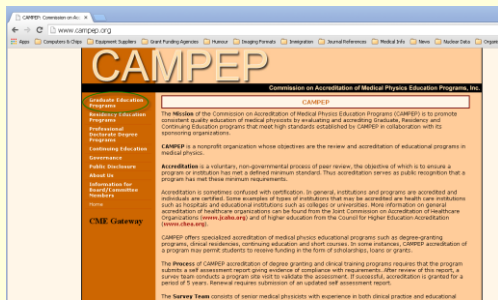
CAMPEP: Commission on Ac

www.campep.org

Apps | Computers & Chips | Equipment Suppliers | Grant Funding Agencies | Humour | Imaging Formats | Immigration | Journal References | Medical Info | News | Nuclear Data | Organ

CAMPEP

Commission on Accreditation of Medical Physics Education Programs, Inc.

Graduate Education Programs
Residency Education Programs
Professional Doctorate Degree Programs
Continuing Education
Governance
Public Disclosure
About Us
Information for Board/Committee Members
Site Map

CME Gateway

CAMPEP

The Mission of the Commission on Accreditation of Medical Physics Education Programs (CAMPEP) is to promote consistent quality education of medical physicists by evaluating and accrediting Graduate, Residency and Continuing Education programs that meet high standards established by CAMPEP in collaboration with its sponsoring organizations.

CAMPEP is a nonprofit organization whose objectives are the review and accreditation of educational programs in medical physics.

Accreditation is a voluntary, non-governmental process of peer review, the objective of which is to ensure a program or institution has met a defined minimum standard. Thus accreditation serves as public recognition that a program has met these minimum requirements.

Accreditation is sometimes confused with certification. In general, institutions and programs are accredited and individuals are certified. Some examples of types of institutions that may be accredited are health care institutions such as hospitals and educational institutions such as colleges or universities. More information on general accreditation of healthcare organizations can be found from the Joint Commission on Accreditation of Healthcare Organizations (www.jcaho.org) and of higher education from the Council for Higher Education Accreditation (www.chea.org).

CAMPEP offers specialized accreditation of medical physics educational programs such as degree-granting programs, clinical residencies, continuing education and short courses. In some instances, CAMPEP accreditation of a program may permit students to receive funding in the form of scholarships, loans or grants.

The Process of CAMPEP accreditation of degree granting and clinical training programs requires that the program submits a self assessment report giving evidence of compliance with requirements. After review of this report, a survey team conducts a program site visit to validate the assessment. If successful, accreditation is granted for a period of 5 years. Renewal requires submission of an updated self assessment report.

The Survey Team consists of senior medical physicists with experience in both clinical practice and educational